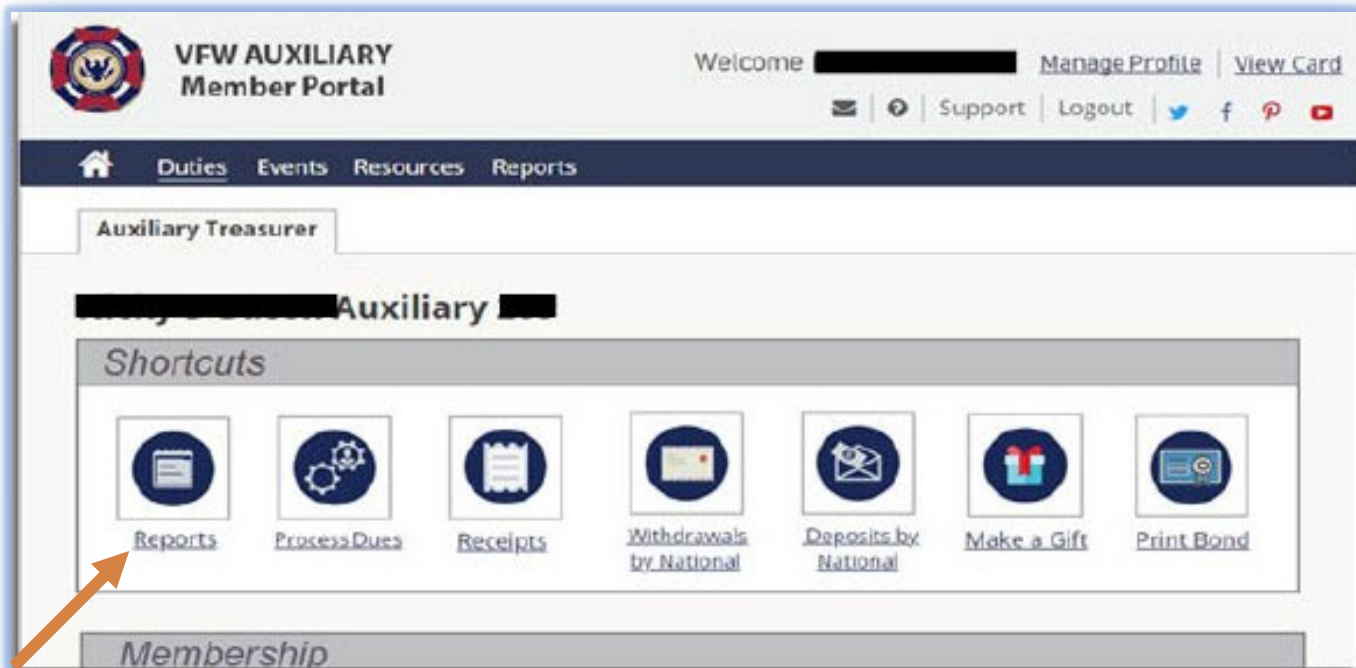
VFW AUXILIARY
Member Portal

Welcome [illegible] Manage Profile | View Card

Support | Logout

Duties Events Resources Reports

Auxiliary Treasurer

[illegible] Auxiliary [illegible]

Shortcuts

Reports

Process Dues

Receipts

Withdrawals by National

Deposits by National

Make a Gift

Print Bond

Membership